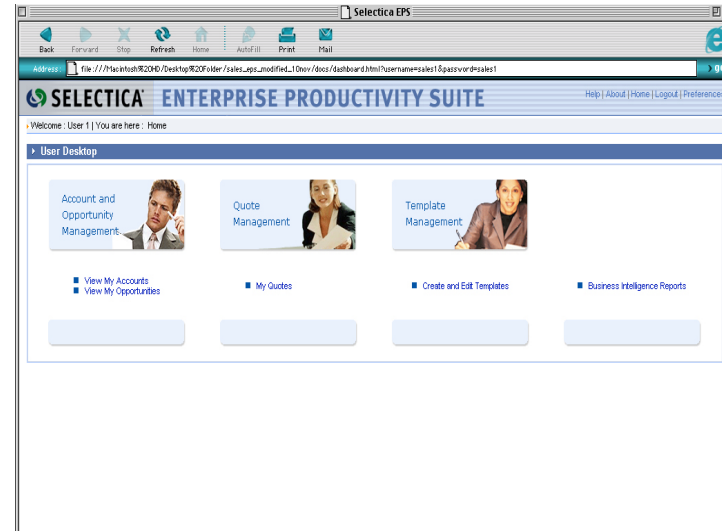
Selectica EPS

Back Forward Stop Refresh Home AutoFill Print Mail

Address file:///Macintosh%20HD/Desktop%20Folder/sales_eps_modified_10nov/docs/dashboard.html?username=sales1&password=sales1

SELECTICA ENTERPRISE PRODUCTIVITY SUITE

Help | About | Home | Logout | Preference

Welcome : User 1 | You are here : Home

User Desktop

Account and Opportunity Management

Quote Management

Template Management

View My Accounts
View My Opportunities

My Quotes

Create and Edit Templates

Business Intelligence Reports